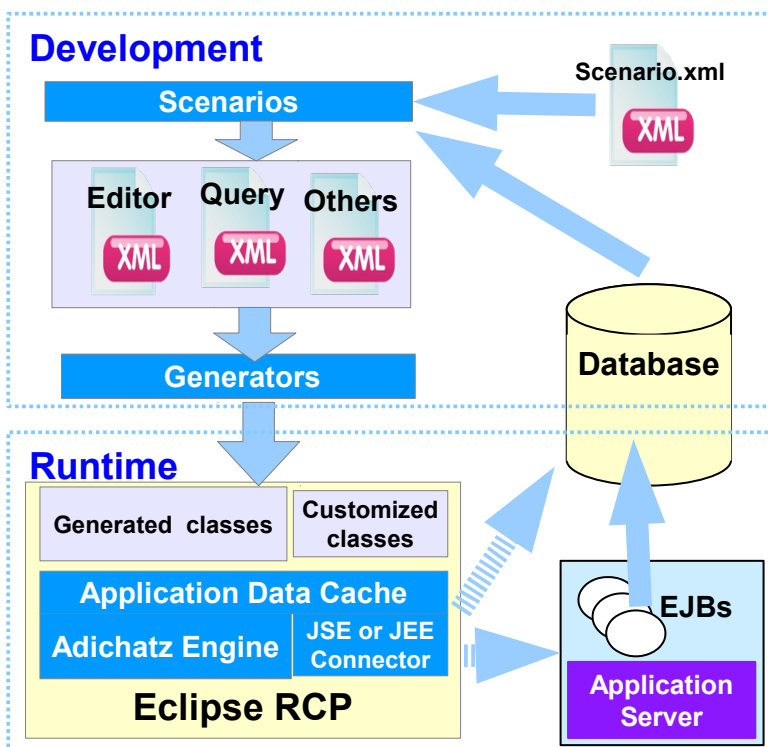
Development

Scenario.xml

XML

Scenarios

Editor

XML

Query

XML

Others

XML

Generators

Database

Runtime

Generated classes

Customized classes

Application Data Cache

Adichatz Engine

JSE or JEE Connector

Eclipse RCP

EJBs

Application Server